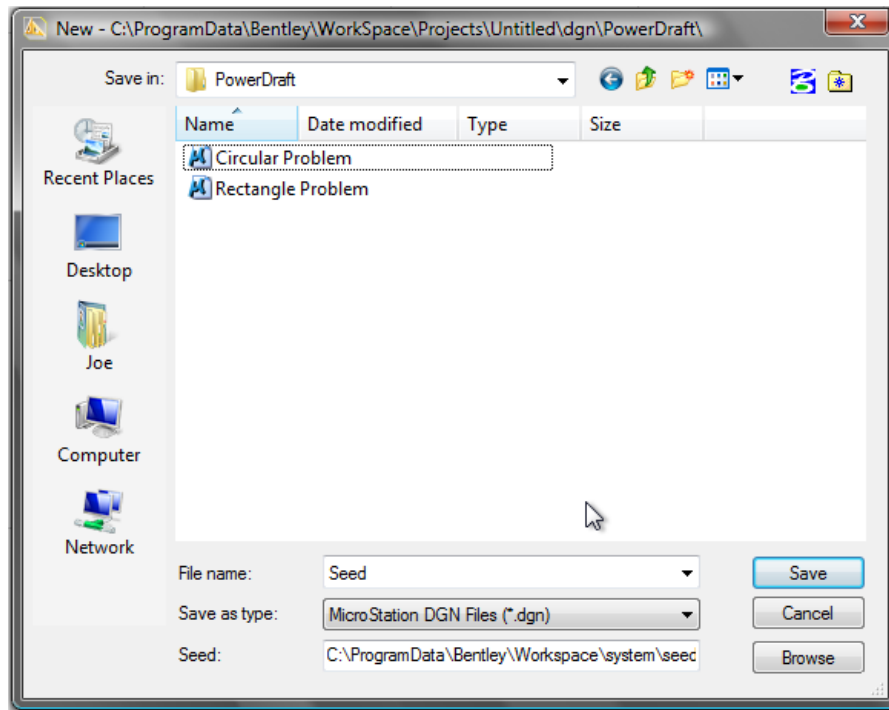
New - C:\ProgramData\Bentley\WorkSpace\Projects\Untitled\dgn\PowerDraft\

Save in: PowerDraft

| Name | Date modified | Type | Size |
|---|---|---|---|
| Circular Problem | | | |
| Rectangle Problem | | | |

Recent Places
Desktop
Joe
Computer
Network

File name: Seed
Save as type: MicroStation DGN Files (*.dgn)
Seed: C:\ProgramData\Bentley\Workspace\system\seec

Save
Cancel
Browse